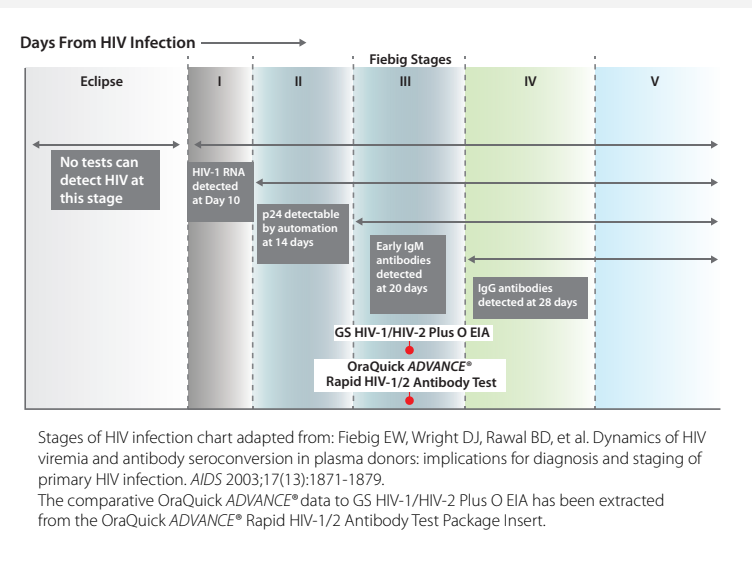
Days From HIV Infection

Fiebig Stages

Eclipse

I

II

III

IV

V

No tests can detect HIV at this stage

HIV-1 RNA detected at Day 10

p24 detectable by automation at 14 days

Early IgM antibodies detected at 20 days

IgG antibodies detected at 28 days

GS HIV-1/HIV-2 Plus O EIA

OraQuick *ADVANCE*® Rapid HIV-1/2 Antibody Test

Stages of HIV infection chart adapted from: Fiebig EW, Wright DJ, Rawal BD, et al. Dynamics of HIV viremia and antibody seroconversion in plasma donors: implications for diagnosis and staging of primary HIV infection. *AIDS* 2003;17(13):1871-1879.
The comparative OraQuick *ADVANCE*® data to GS HIV-1/HIV-2 Plus O EIA has been extracted from the OraQuick *ADVANCE*® Rapid HIV-1/2 Antibody Test Package Insert.